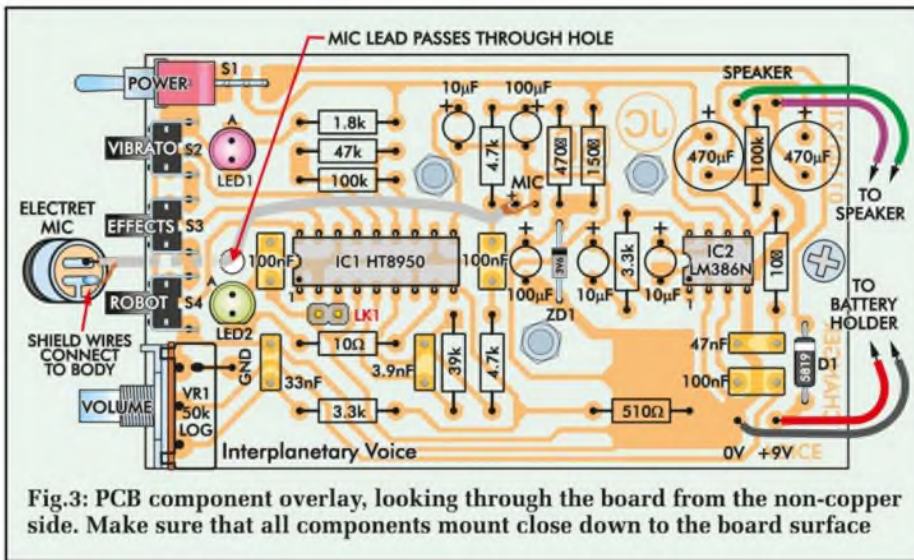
MIC LEAD PASSES THROUGH HOLE

POWER
S1
VIBRATO
S2
A
LED1
EFFECTS
S3
ELECTRET MIC
ROBOT
S4
A
LED2
SHIELD WIRES CONNECT TO BODY
VOLUME
VR1 50k LOG
GND
1.8k
47k
100k
10µF
100µF
4.7k
470Ω
150Ω
MIC
100nF
IC1 HT8950
100nF
100µF
3V6
ZD1
10µF
3.3k
10µF
IC2 LM386N
10Ω
LK1
10Ω
3.9nF
39k
4.7k
33nF
3.3k
510Ω
SPEAKER
470µF
100k
470µF
TO SPEAKER
TO BATTERY HOLDER
47nF
100nF
5819
D1
Interplanetary Voice
0V +9V

Fig.3: PCB component overlay, looking through the board from the non-copper side. Make sure that all components mount close down to the board surface